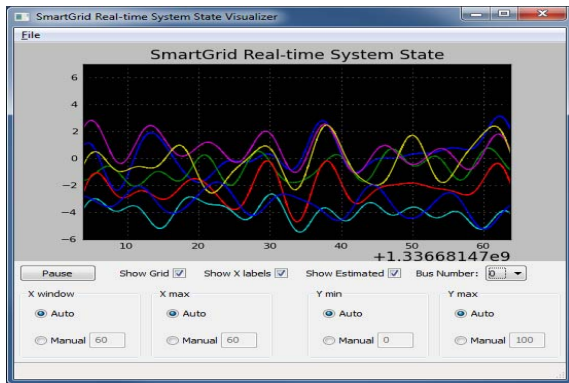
SmartGrid Real-time System State Visualizer

File

SmartGrid Real-time System State

6
4
2
0
−2
−4
−6

10 20 30 40 50 60
+1.33668147e9

Pause
Show Grid
Show X labels
Show Estimated
Bus Number: 0

X window
Auto
Manual 60

X max
Auto
Manual 60

Y min
Auto
Manual 0

Y max
Auto
Manual 100